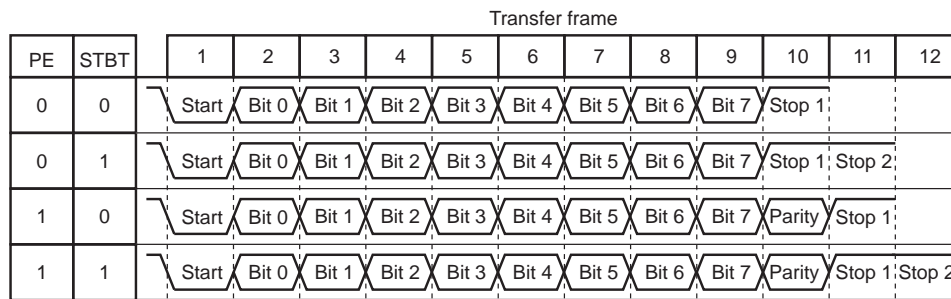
Transfer frame

| PE | STBT | 1 | 2 | 3 | 4 | 5 | 6 | 7 | 8 | 9 | 10 | 11 | 12 |
|---|---|---|---|---|---|---|---|---|---|---|---|---|---|
| 0 | 0 | Start | Bit 0 | Bit 1 | Bit 2 | Bit 3 | Bit 4 | Bit 5 | Bit 6 | Bit 7 | Stop 1 | | |
| 0 | 1 | Start | Bit 0 | Bit 1 | Bit 2 | Bit 3 | Bit 4 | Bit 5 | Bit 6 | Bit 7 | Stop 1 | Stop 2 | |
| 1 | 0 | Start | Bit 0 | Bit 1 | Bit 2 | Bit 3 | Bit 4 | Bit 5 | Bit 6 | Bit 7 | Parity | Stop 1 | |
| 1 | 1 | Start | Bit 0 | Bit 1 | Bit 2 | Bit 3 | Bit 4 | Bit 5 | Bit 6 | Bit 7 | Parity | Stop 1 | Stop 2 |